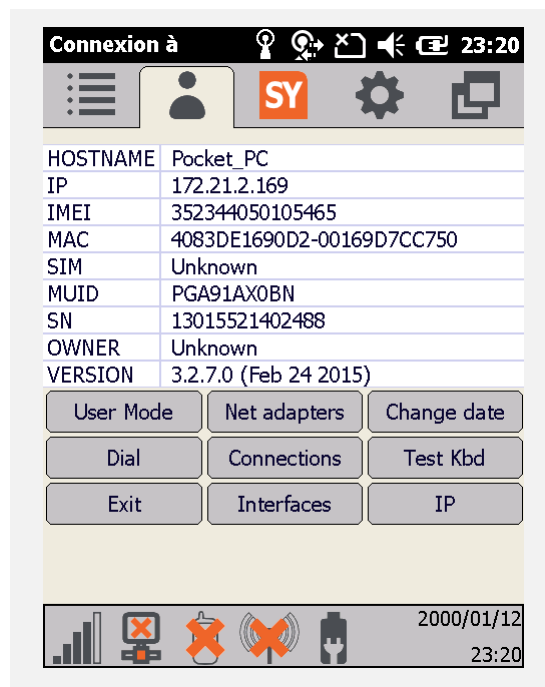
Connexion à 23:20

SY

| HOSTNAME | Pocket_PC |
|---|---|
| IP | 172.21.2.169 |
| IMEI | 352344050105465 |
| MAC | 4083DE1690D2-00169D7CC750 |
| SIM | Unknown |
| MUID | PGA91AX0BN |
| SN | 13015521402488 |
| OWNER | Unknown |
| VERSION | 3.2.7.0 (Feb 24 2015) |

User Mode
Net adapters
Change date
Dial
Connections
Test Kbd
Exit
Interfaces
IP

2000/01/12
23:20